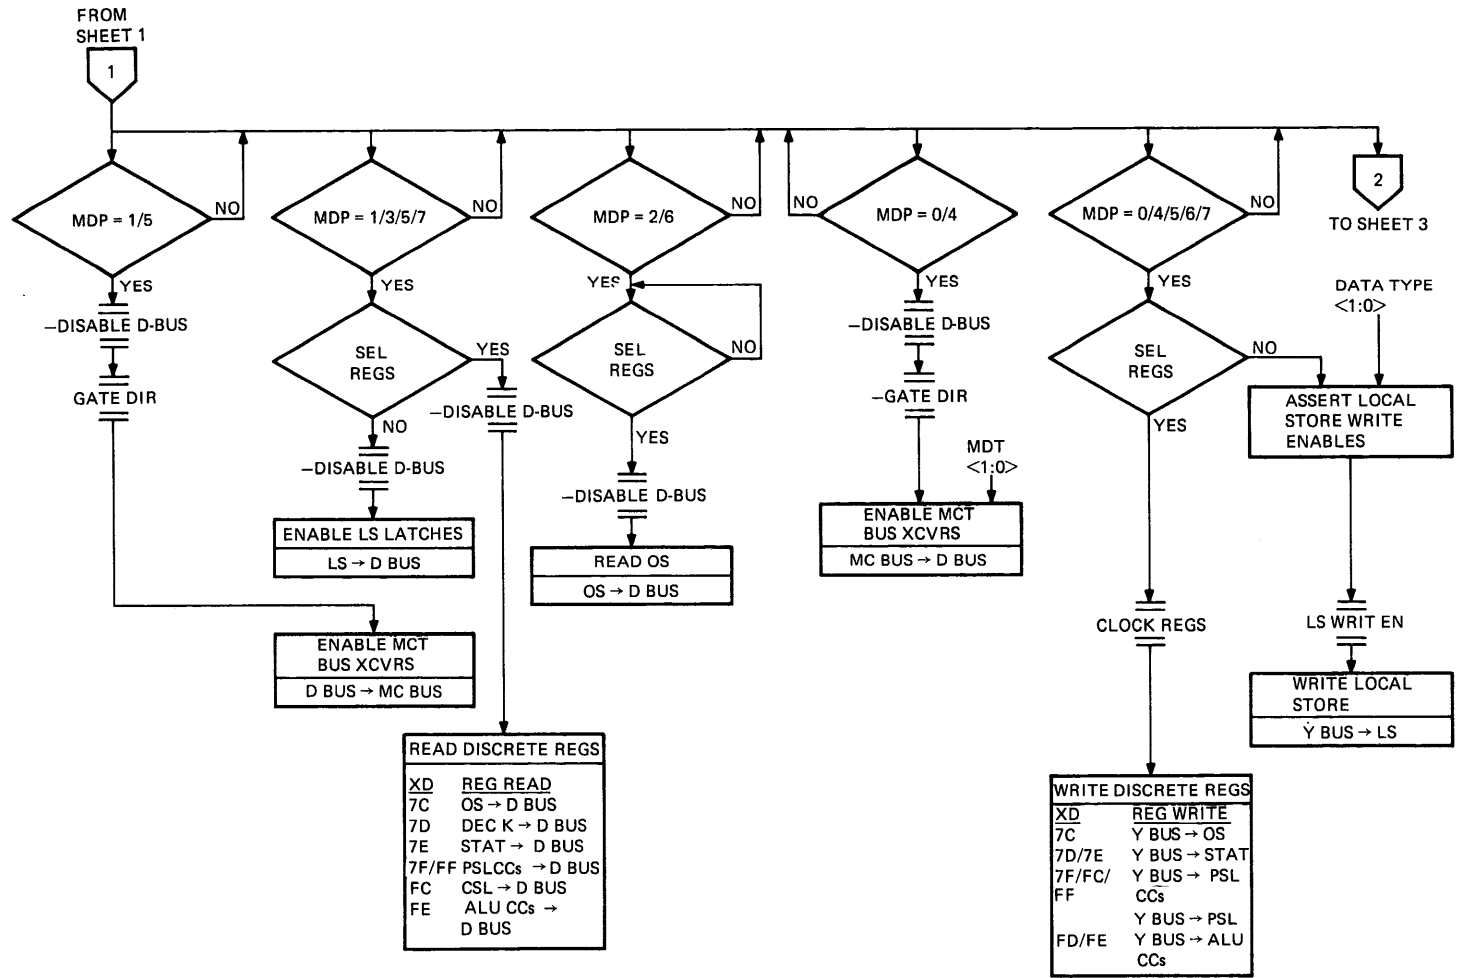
FROM SHEET 1

1

MDP = 1/5

NO

YES

−DISABLE D-BUS

GATE DIR

MDP = 1/3/5/7

NO

YES

SEL REGS

YES

NO

−DISABLE D-BUS

−DISABLE D-BUS

ENABLE LS LATCHES

LS → D BUS

ENABLE MCT BUS XCVRS

D BUS → MC BUS

READ DISCRETE REGS

| XD | REG READ |
|---|---|
| 7C | OS → D BUS |
| 7D | DEC K → D BUS |
| 7E | STAT → D BUS |
| 7F/FF | PSLCCs → D BUS |
| FC | CSL → D BUS |
| FE | ALU CCs → D BUS |

MDP = 2/6

NO

YES

SEL REGS

NO

YES

−DISABLE D-BUS

READ OS

OS → D BUS

NO

MDP = 0/4

YES

−DISABLE D-BUS

−GATE DIR

MDT <1:0>

ENABLE MCT BUS XCVRS

MC BUS → D BUS

MDP = 0/4/5/6/7

NO

YES

SEL REGS

NO

YES

CLOCK REGS

WRITE DISCRETE REGS

| XD | REG WRITE |
|---|---|
| 7C | Y BUS → OS |
| 7D/7E | Y BUS → STAT |
| 7F/FC/FF | Y BUS → PSL CCs |
| | Y BUS → PSL |
| FD/FE | Y BUS → ALU CCs |

2

TO SHEET 3

DATA TYPE <1:0>

ASSERT LOCAL STORE WRITE ENABLES

LS WRIT EN

WRITE LOCAL STORE

Y BUS → LS